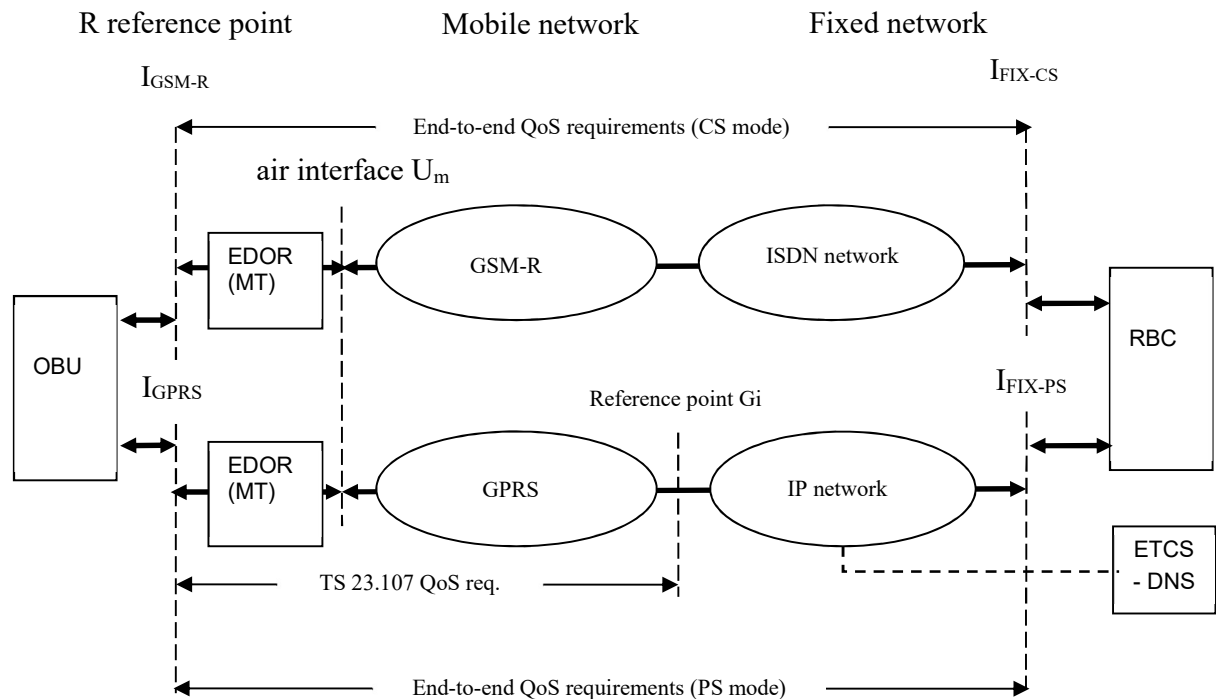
R reference point

Mobile network

Fixed network

$I_{GSM-R}$

$I_{FIX-CS}$

End-to-end QoS requirements (CS mode)

air interface $U_m$

EDOR (MT)

GSM-R

ISDN network

OBU

RBC

$I_{GPRS}$

Reference point Gi

$I_{FIX-PS}$

EDOR (MT)

GPRS

IP network

ETCS - DNS

TS 23.107 QoS req.

End-to-end QoS requirements (PS mode)